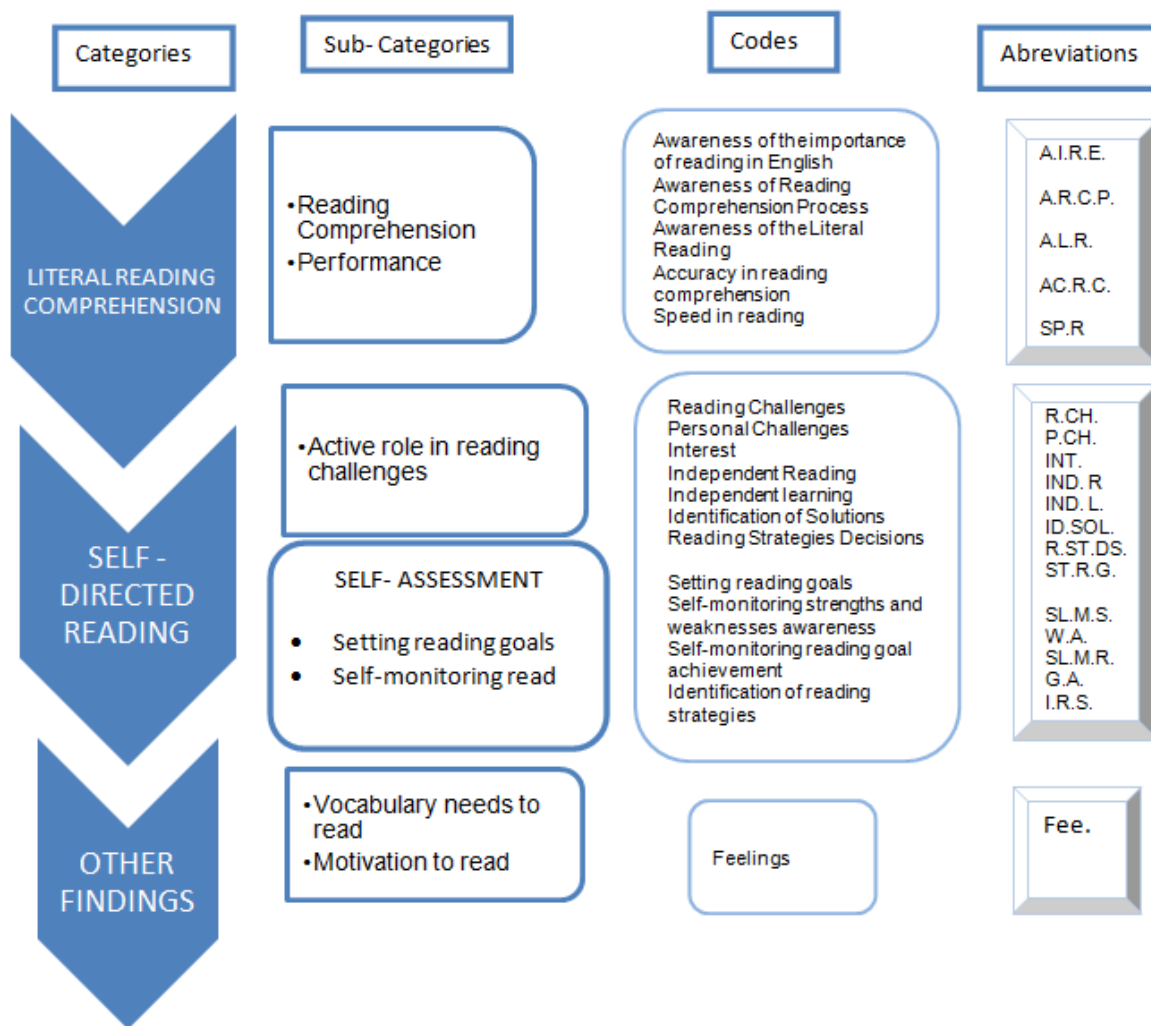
Categories

Sub- Categories

Codes

Abreviations

LITERAL READING COMPREHENSION

• Reading Comprehension
• Performance

Awareness of the importance of reading in English
Awareness of Reading Comprehension Process
Awareness of the Literal Reading
Accuracy in reading comprehension
Speed in reading

A.I.R.E.
A.R.C.P.
A.L.R.
AC.R.C.
SP.R

SELF - DIRECTED READING

• Active role in reading challenges

SELF- ASSESSMENT

• Setting reading goals
• Self-monitoring read

Reading Challenges
Personal Challenges
Interest
Independent Reading
Independent learning
Identification of Solutions
Reading Strategies Decisions

Setting reading goals
Self-monitoring strengths and weaknesses awareness
Self-monitoring reading goal achievement
Identification of reading strategies

R.CH.
P.CH.
INT.
IND. R
IND. L.
ID.SOL.
R.ST.DS.
ST.R.G.

SL.M.S.
W.A.
SL.M.R.
G.A.
I.R.S.

OTHER FINDINGS

• Vocabulary needs to read
• Motivation to read

Feelings

Fee.